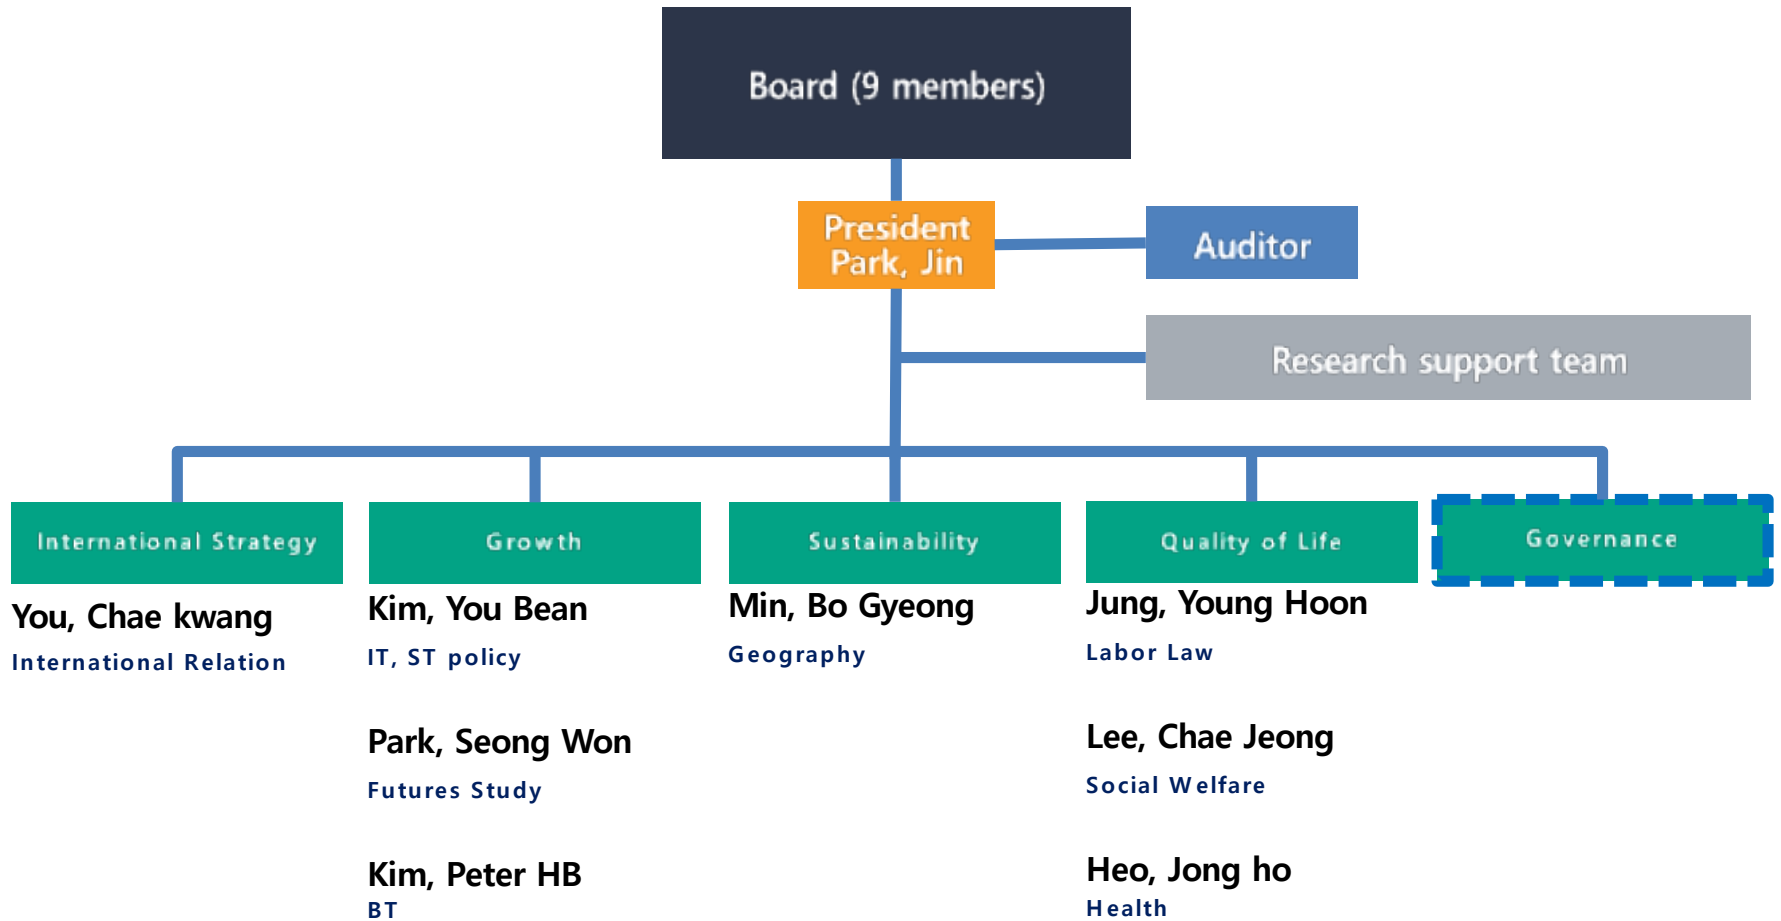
Board (9 members)

President
Park, Jin

Auditor

Research support team

International Strategy

You, Chae kwang
International Relation

Growth

Kim, You Bean
IT, ST policy

Park, Seong Won
Futures Study

Kim, Peter HB
BT

Sustainability

Min, Bo Gyeong
Geography

Quality of Life

Jung, Young Hoon
Labor Law

Lee, Chae Jeong
Social Welfare

Heo, Jong ho
Health

Governance